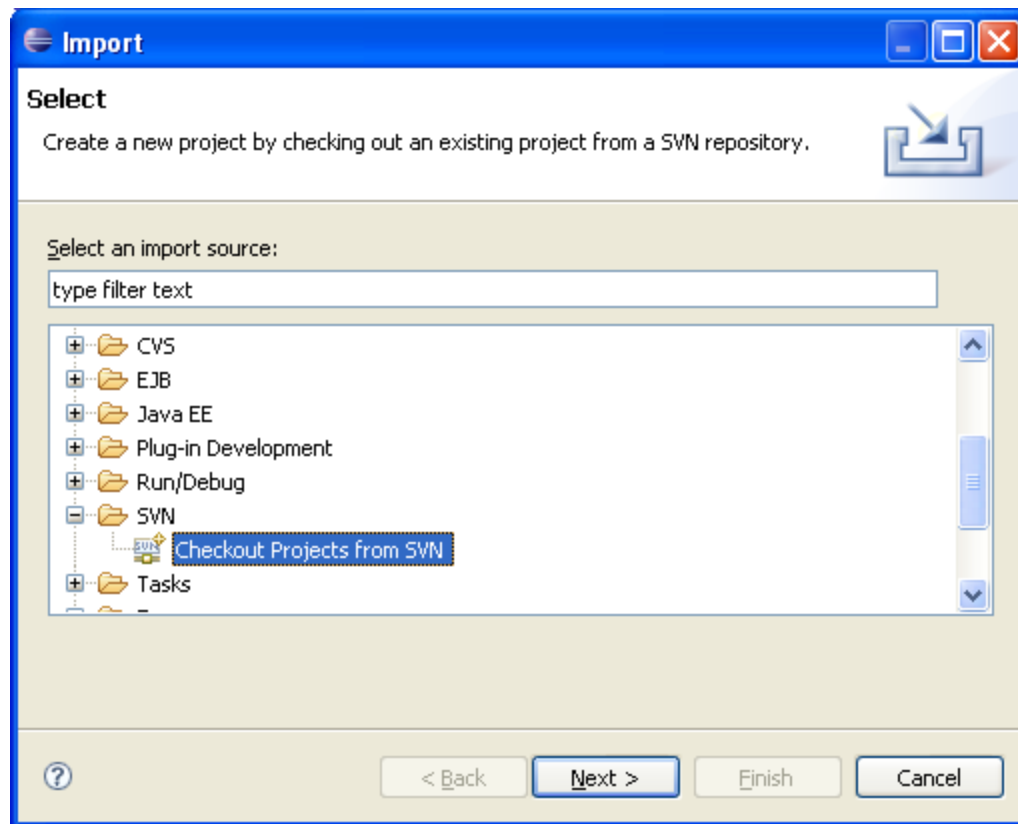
Import

Select

Create a new project by checking out an existing project from a SVN repository.

Select an import source:

type filter text

CVS
EJB
Java EE
Plug-in Development
Run/Debug
SVN
Checkout Projects from SVN
Tasks

?

< Back

Next >

Finish

Cancel